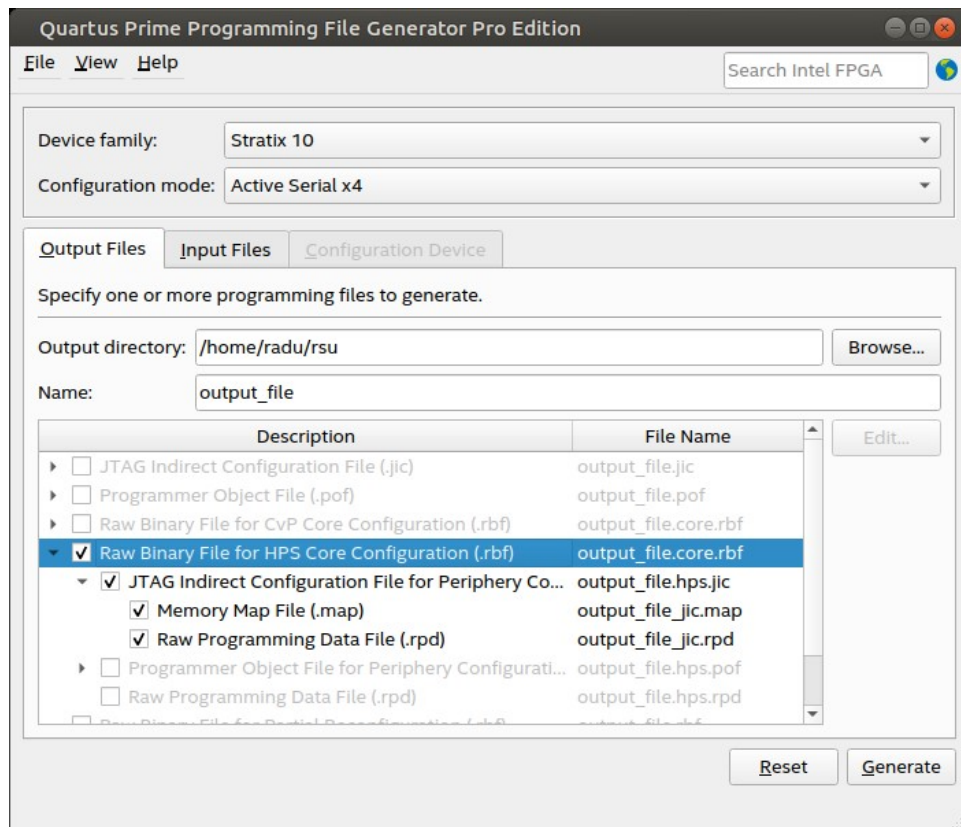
Quartus Prime Programming File Generator Pro Edition

File View Help

Search Intel FPGA

Device family: Stratix 10

Configuration mode: Active Serial x4

Output Files | Input Files | Configuration Device

Specify one or more programming files to generate.

Output directory: /home/radu/rsu

Browse...

Name: output_file

| Description | File Name |
|---|---|
| JTAG Indirect Configuration File (.jic) | output_file.jic |
| Programmer Object File (.pof) | output_file.pof |
| Raw Binary File for CvP Core Configuration (.rbf) | output_file.core.rbf |
| ✓ Raw Binary File for HPS Core Configuration (.rbf) | output_file.core.rbf |
| ✓ JTAG Indirect Configuration File for Periphery Co... | output_file.hps.jic |
| ✓ Memory Map File (.map) | output_file_jic.map |
| ✓ Raw Programming Data File (.rpd) | output_file_jic.rpd |
| Programmer Object File for Periphery Configurati... | output_file.hps.pof |
| Raw Programming Data File (.rpd) | output_file.hps.rpd |
| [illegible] | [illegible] |

Edit...

Reset

Generate